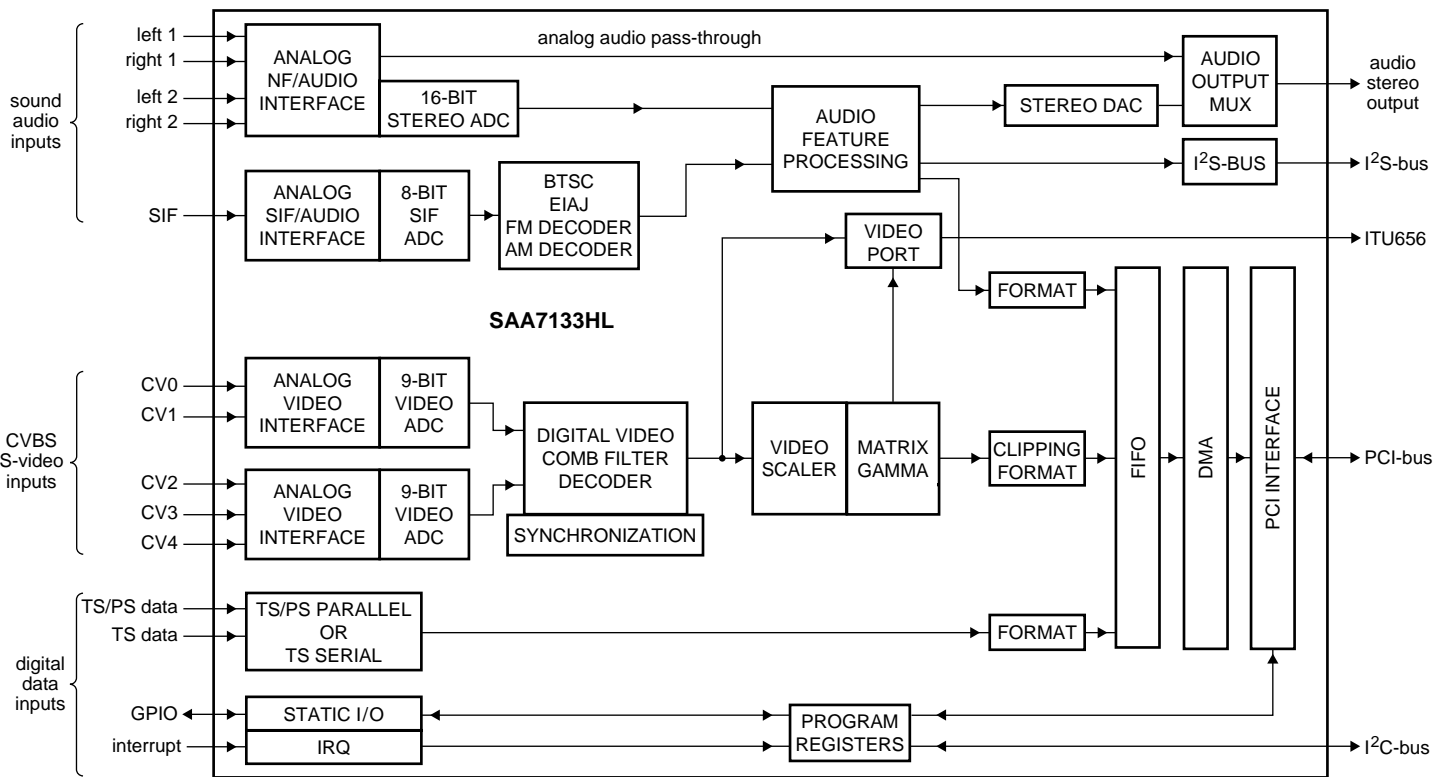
sound audio inputs

left 1
right 1
left 2
right 2

ANALOG NF/AUDIO INTERFACE

16-BIT STEREO ADC

analog audio pass-through

AUDIO OUTPUT MUX

audio stereo output

STEREO DAC

AUDIO FEATURE PROCESSING

$I^2$S-BUS

$I^2$S-bus

SIF

ANALOG SIF/AUDIO INTERFACE

8-BIT SIF ADC

BTSC EIAJ FM DECODER AM DECODER

VIDEO PORT

ITU656

FORMAT

SAA7133HL

CVBS S-video inputs

CV0
CV1

ANALOG VIDEO INTERFACE

9-BIT VIDEO ADC

DIGITAL VIDEO COMB FILTER DECODER

VIDEO SCALER

MATRIX GAMMA

CLIPPING FORMAT

FIFO

DMA

PCI INTERFACE

PCI-bus

CV2
CV3
CV4

ANALOG VIDEO INTERFACE

9-BIT VIDEO ADC

SYNCHRONIZATION

digital data inputs

TS/PS data
TS data

TS/PS PARALLEL OR TS SERIAL

FORMAT

GPIO

STATIC I/O

interrupt

IRQ

PROGRAM REGISTERS

$I^2$C-bus